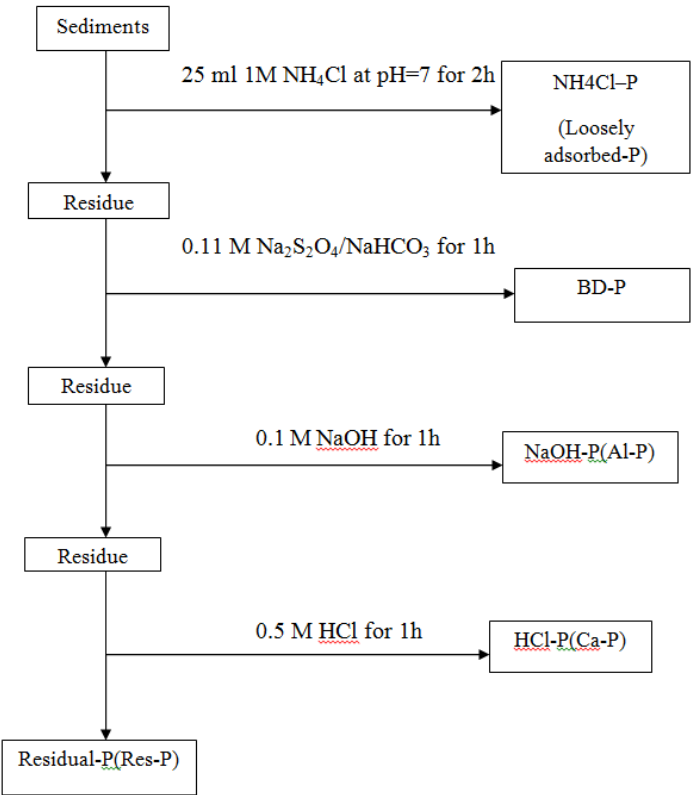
Sediments

25 ml 1M $NH_4Cl$ at pH=7 for 2h

NH4Cl–P

(Loosely adsorbed-P)

Residue

0.11 M $Na_2S_2O_4$/$NaHCO_3$ for 1h

BD-P

Residue

0.1 M NaOH for 1h

NaOH-P(Al-P)

Residue

0.5 M HCl for 1h

HCl-P(Ca-P)

Residual-P(Res-P)